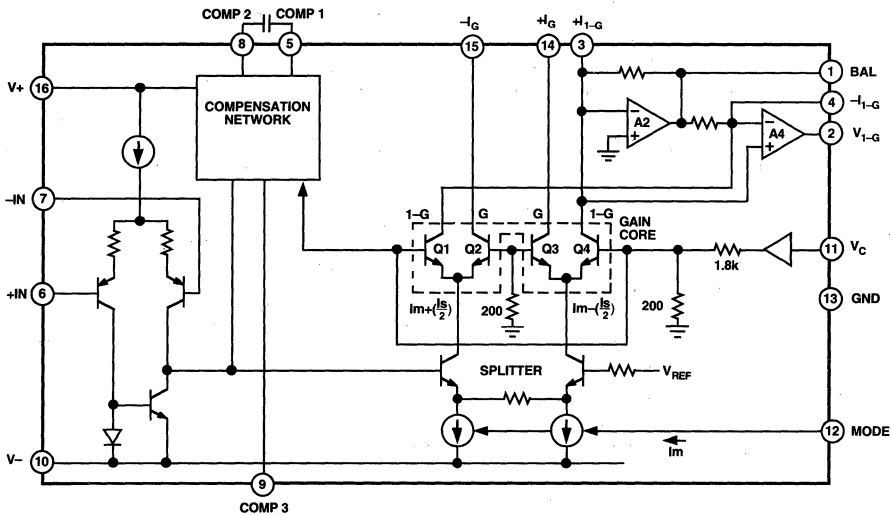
COMP 2
COMP 1
8
5
$-I_G$
15
$+I_G$
14
$+I_{1-G}$
3
V+
16
COMPENSATION NETWORK
1
BAL
4
$-I_{1-G}$
A2
A4
2
$V_{1-G}$
–IN
7
1–G
G
G
1–G
GAIN CORE
Q1
Q2
Q3
Q4
11
$V_C$
1.8k
+IN
6
200
$Im+(\frac{Is}{2})$
$Im-(\frac{Is}{2})$
200
13
GND
SPLITTER
$V_{REF}$
12
MODE
Im
V–
10
9
COMP 3